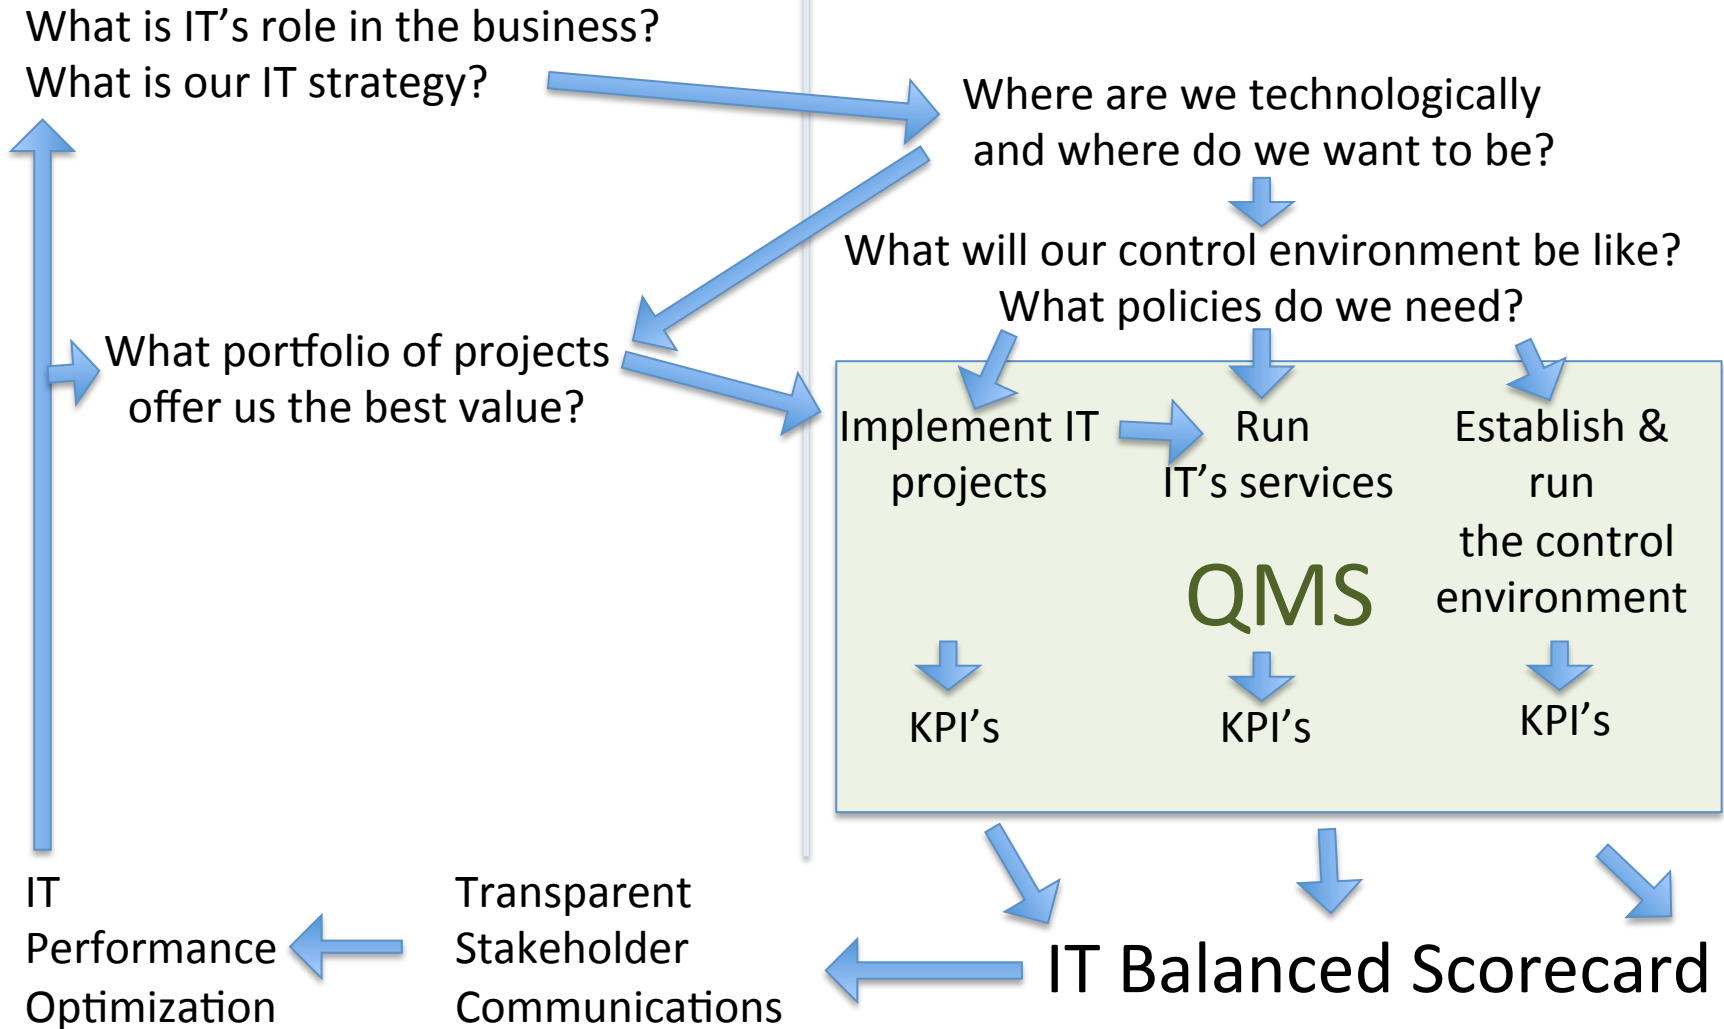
What is IT's role in the business?
What is our IT strategy?

Where are we technologically and where do we want to be?

What will our control environment be like?
What policies do we need?

What portfolio of projects offer us the best value?

Implement IT projects

Run IT's services

Establish & run the control environment

QMS

KPI's

KPI's

KPI's

IT Performance Optimization

Transparent Stakeholder Communications

IT Balanced Scorecard